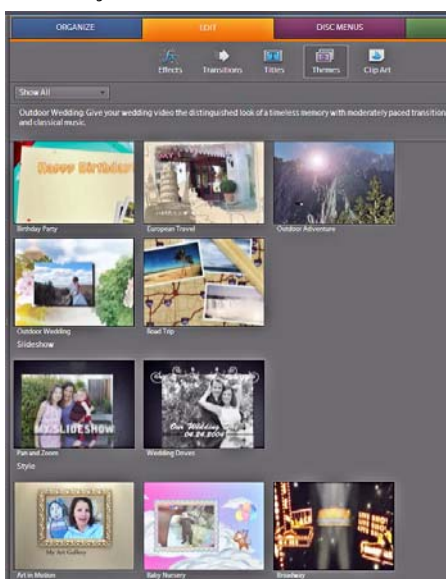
ORGANIZE EDIT DISC MENUS

Effects Transitions Titles Themes Clip Art

Show All

Outdoor Wedding: Give your wedding video the distinguished look of a timeless memory with moderately paced transitions and classical music.

Happy Birthday

Birthday Party

European Travel

Outdoor Adventure

Outdoor Wedding

Road Trip

Slideshow

MY SLIDESHOW

Pan and Zoom

Our Wedding Day 06.24.2006

Wedding Doves

Style

My Art Gallery

Art in Motion

Baby Nursery

Broadway